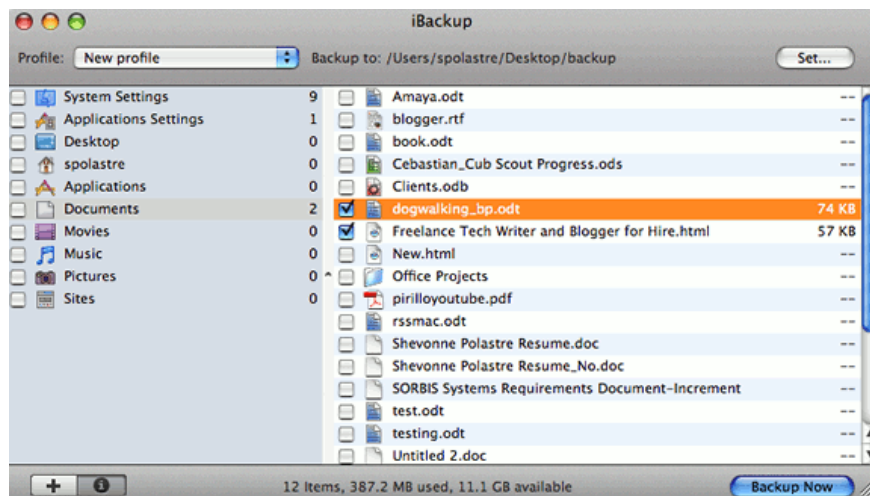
iBackup

Profile: New profile

Backup to: /Users/spolastre/Desktop/backup

Set...

| | | |
|---|---|---|
| System Settings | 9 | |
| Applications Settings | 1 | |
| Desktop | 0 | |
| spolastre | 0 | |
| Applications | 0 | |
| Documents | 2 | |
| Movies | 0 | |
| Music | 0 | |
| Pictures | 0 | |
| Sites | 0 | |

| | |
|---|---|
| Amaya.odt | -- |
| blogger.rtf | -- |
| book.odt | -- |
| Cebastian_Cub Scout Progress.ods | -- |
| Clients.odb | -- |
| dogwalking_bp.odt | 74 KB |
| Freelance Tech Writer and Blogger for Hire.html | 57 KB |
| New.html | -- |
| Office Projects | -- |
| pirilloyoutube.pdf | -- |
| rssmac.odt | -- |
| Shevonne Polastre Resume.doc | -- |
| Shevonne Polastre Resume_No.doc | -- |
| SORBIS Systems Requirements Document-Increment | -- |
| test.odt | -- |
| testing.odt | -- |
| Untitled 2.doc | -- |

+

12 Items, 387.2 MB used, 11.1 GB available

Backup Now